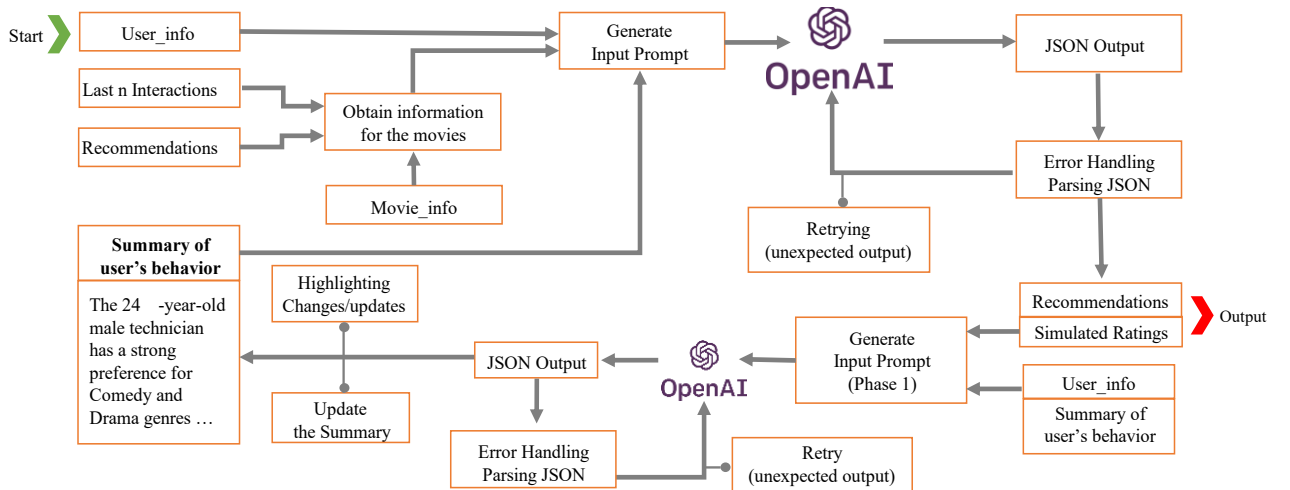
Start

User_info

Last n Interactions

Recommendations

Obtain information for the movies

Movie_info

Generate Input Prompt

OpenAI

JSON Output

Error Handling Parsing JSON

Retrying (unexpected output)

Summary of user's behavior

The 24 -year-old male technician has a strong preference for Comedy and Drama genres …

Highlighting Changes/updates

Update the Summary

JSON Output

Error Handling Parsing JSON

OpenAI

Retry (unexpected output)

Generate Input Prompt (Phase 1)

Recommendations

Simulated Ratings

Output

User_info

Summary of user's behavior